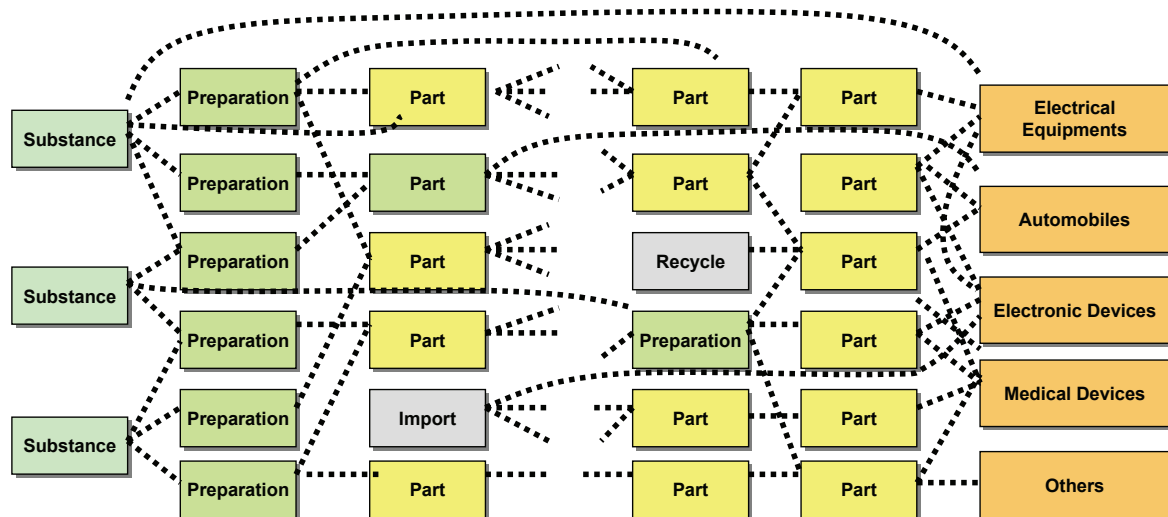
Substance

Substance

Substance

Preparation

Preparation

Preparation

Preparation

Preparation

Preparation

Part

Part

Part

Part

Import

Part

Part

Part

Recycle

Preparation

Part

Part

Part

Part

Part

Part

Part

Part

Electrical Equipments

Automobiles

Electronic Devices

Medical Devices

Others